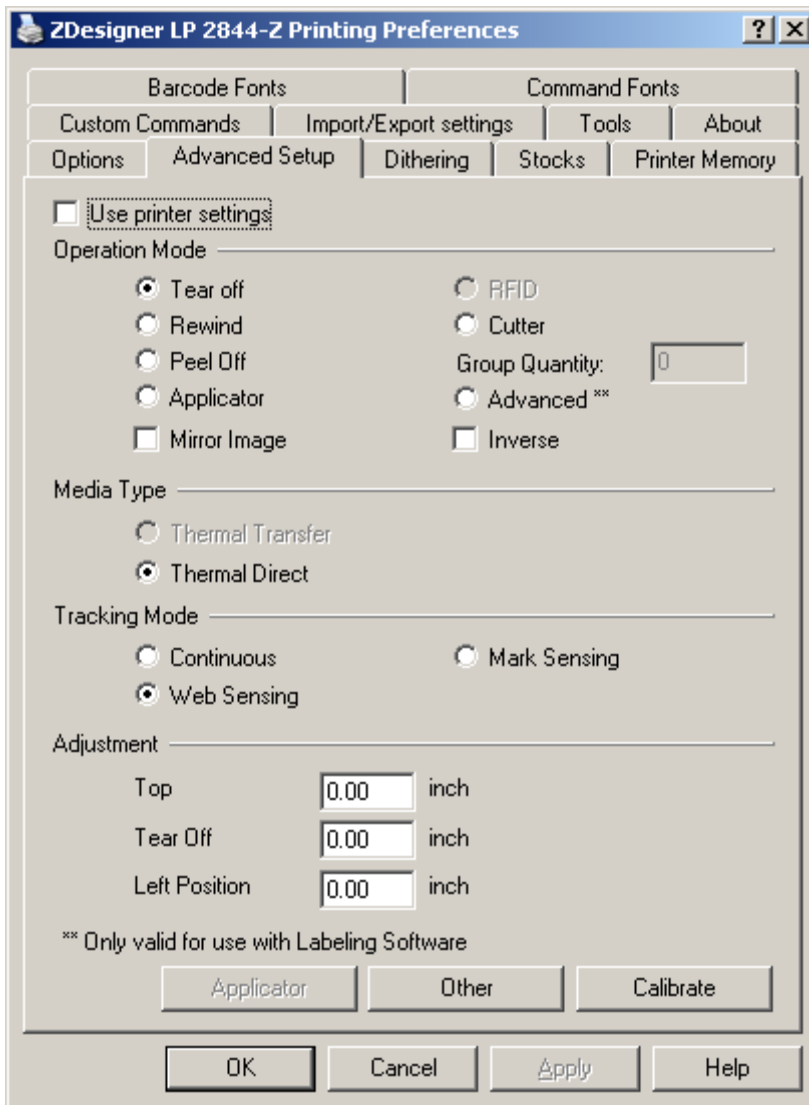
ZDesigner LP 2844-Z Printing Preferences

?

Barcode Fonts
Command Fonts
Custom Commands
Import/Export settings
Tools
About
Options
Advanced Setup
Dithering
Stocks
Printer Memory

Use printer settings

Operation Mode
Tear off
RFID
Rewind
Cutter
Peel Off
Group Quantity: 0
Applicator
Advanced **
Mirror Image
Inverse

Media Type
Thermal Transfer
Thermal Direct

Tracking Mode
Continuous
Mark Sensing
Web Sensing

Adjustment
Top 0.00 inch
Tear Off 0.00 inch
Left Position 0.00 inch

** Only valid for use with Labeling Software

Applicator
Other
Calibrate

OK
Cancel
Apply
Help